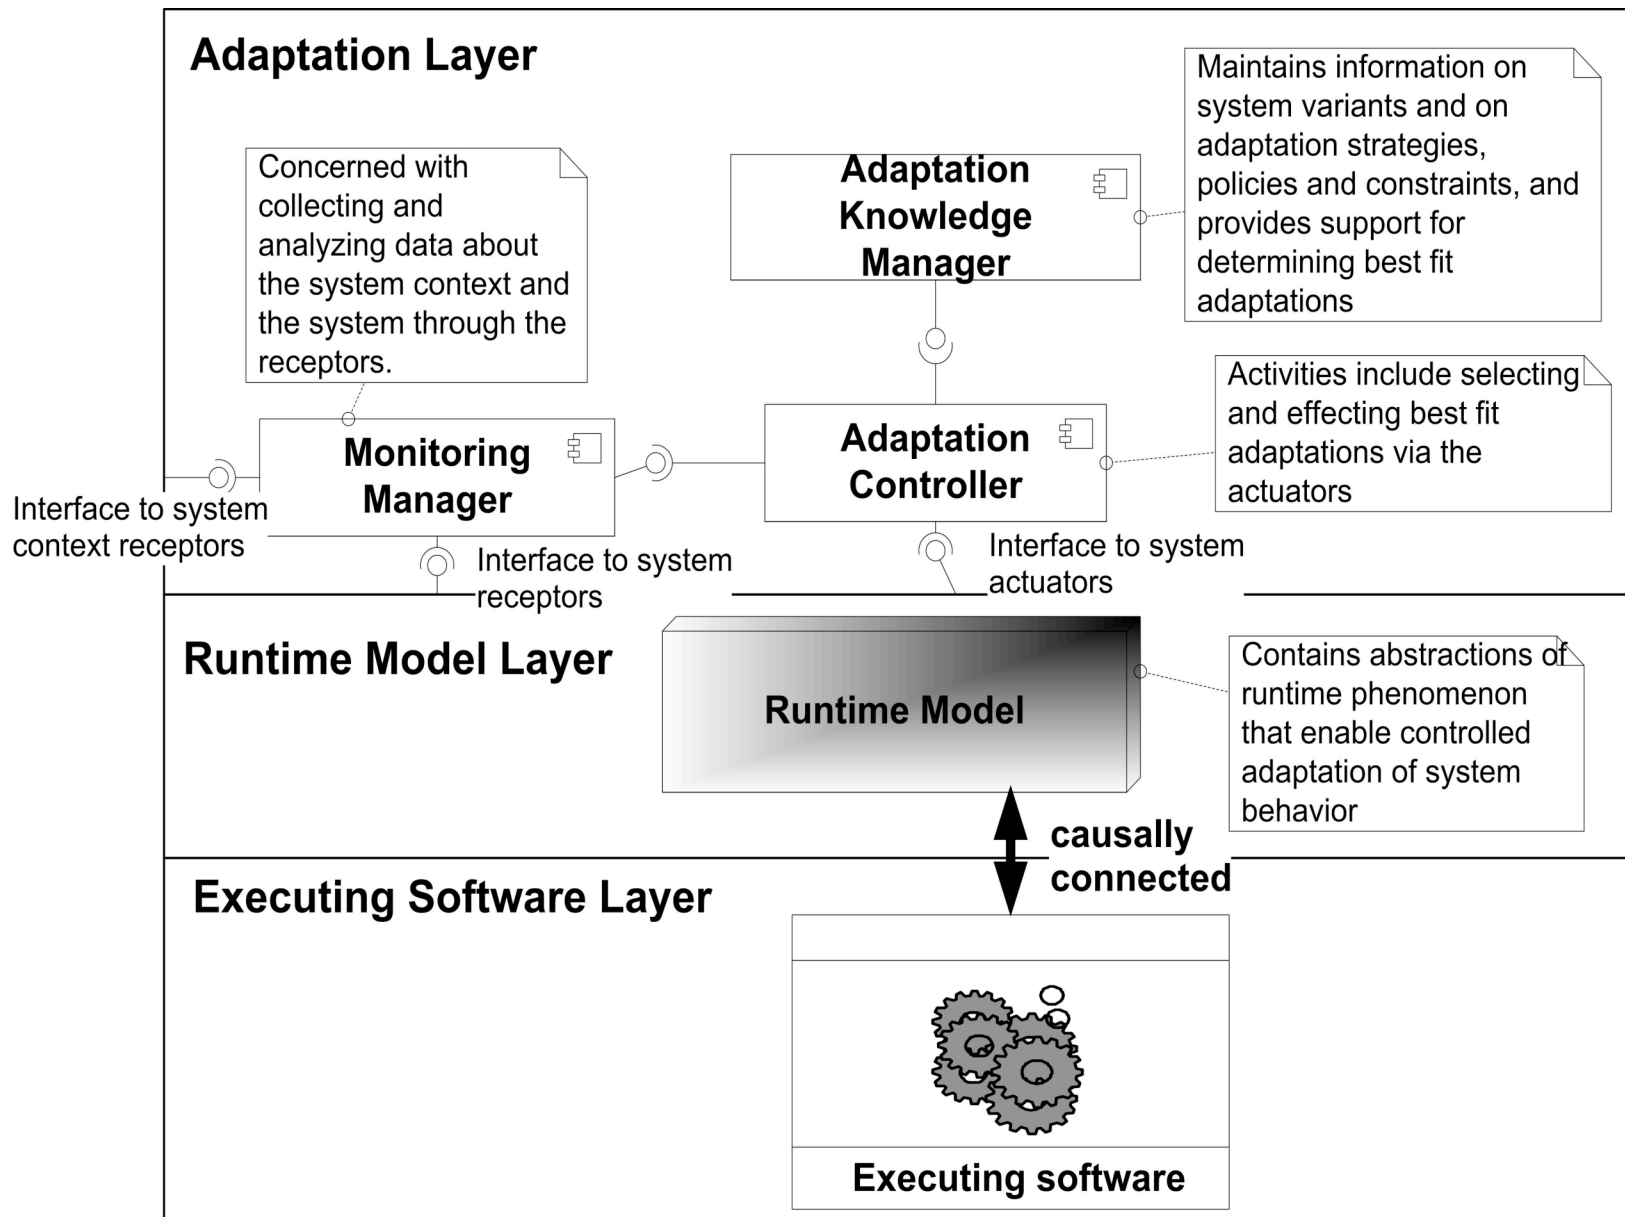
Adaptation Layer

Concerned with collecting and analyzing data about the system context and the system through the receptors.

Adaptation Knowledge Manager

Maintains information on system variants and on adaptation strategies, policies and constraints, and provides support for determining best fit adaptations

Monitoring Manager

Adaptation Controller

Activities include selecting and effecting best fit adaptations via the actuators

Interface to system context receptors

Interface to system receptors

Interface to system actuators

Runtime Model Layer

Runtime Model

Contains abstractions of runtime phenomenon that enable controlled adaptation of system behavior

causally connected

Executing Software Layer

Executing software